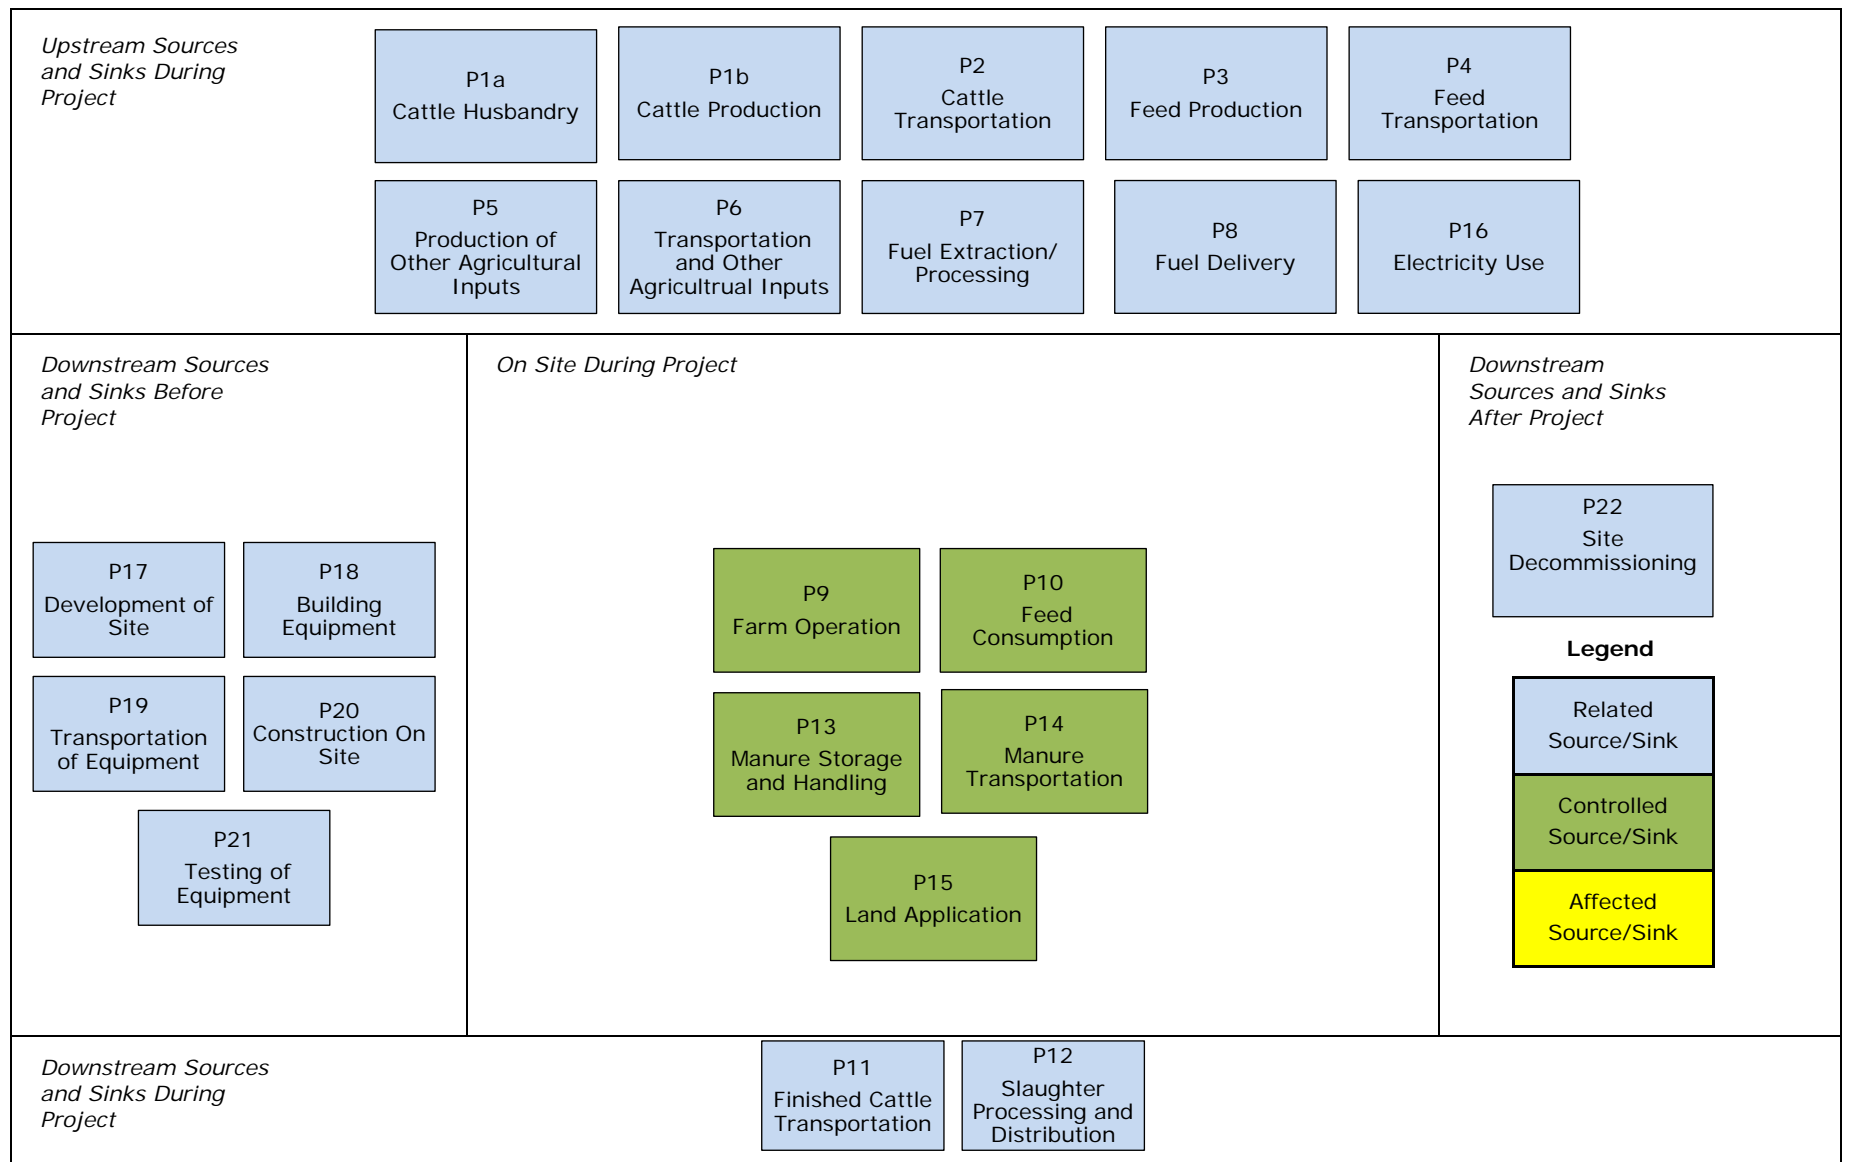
Upstream Sources and Sinks During Project

P1a
Cattle Husbandry

P1b
Cattle Production

P2
Cattle Transportation

P3
Feed Production

P4
Feed Transportation

P5
Production of Other Agricultural Inputs

P6
Transportation and Other Agricultrual Inputs

P7
Fuel Extraction/ Processing

P8
Fuel Delivery

P16
Electricity Use

Downstream Sources and Sinks Before Project

P17
Development of Site

P18
Building Equipment

P19
Transportation of Equipment

P20
Construction On Site

P21
Testing of Equipment

On Site During Project

P9
Farm Operation

P10
Feed Consumption

P13
Manure Storage and Handling

P14
Manure Transportation

P15
Land Application

Downstream Sources and Sinks After Project

P22
Site Decommissioning

Legend

Related Source/Sink

Controlled Source/Sink

Affected Source/Sink

Downstream Sources and Sinks During Project

P11
Finished Cattle Transportation

P12
Slaughter Processing and Distribution